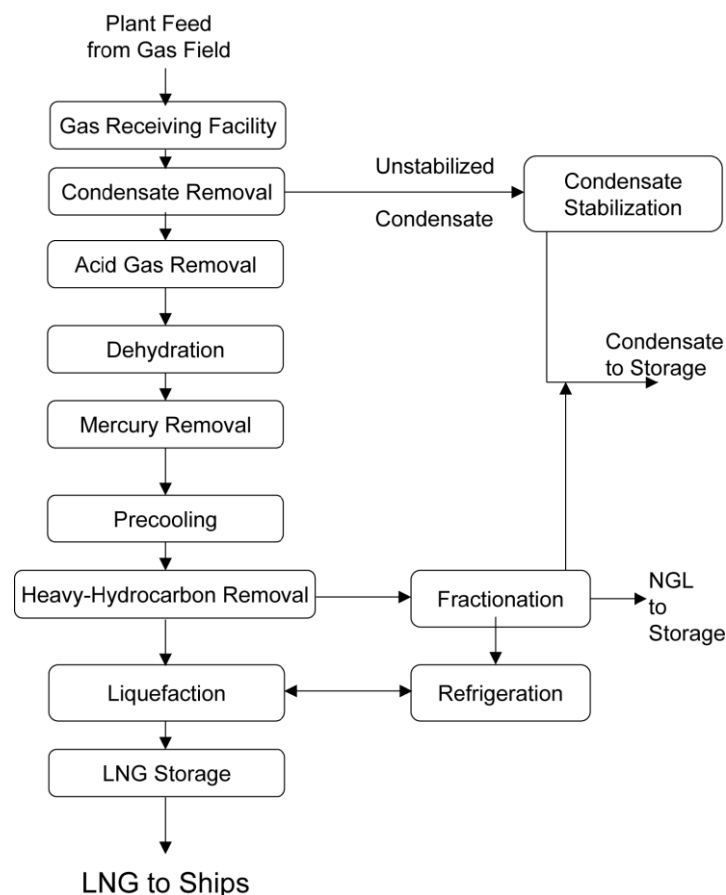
Plant Feed from Gas Field

Gas Receiving Facility

Condensate Removal

Unstabilized

Condensate

Condensate Stabilization

Acid Gas Removal

Dehydration

Condensate to Storage

Mercury Removal

Precooling

Heavy-Hydrocarbon Removal

Fractionation

NGL to Storage

Liquefaction

Refrigeration

LNG Storage

LNG to Ships